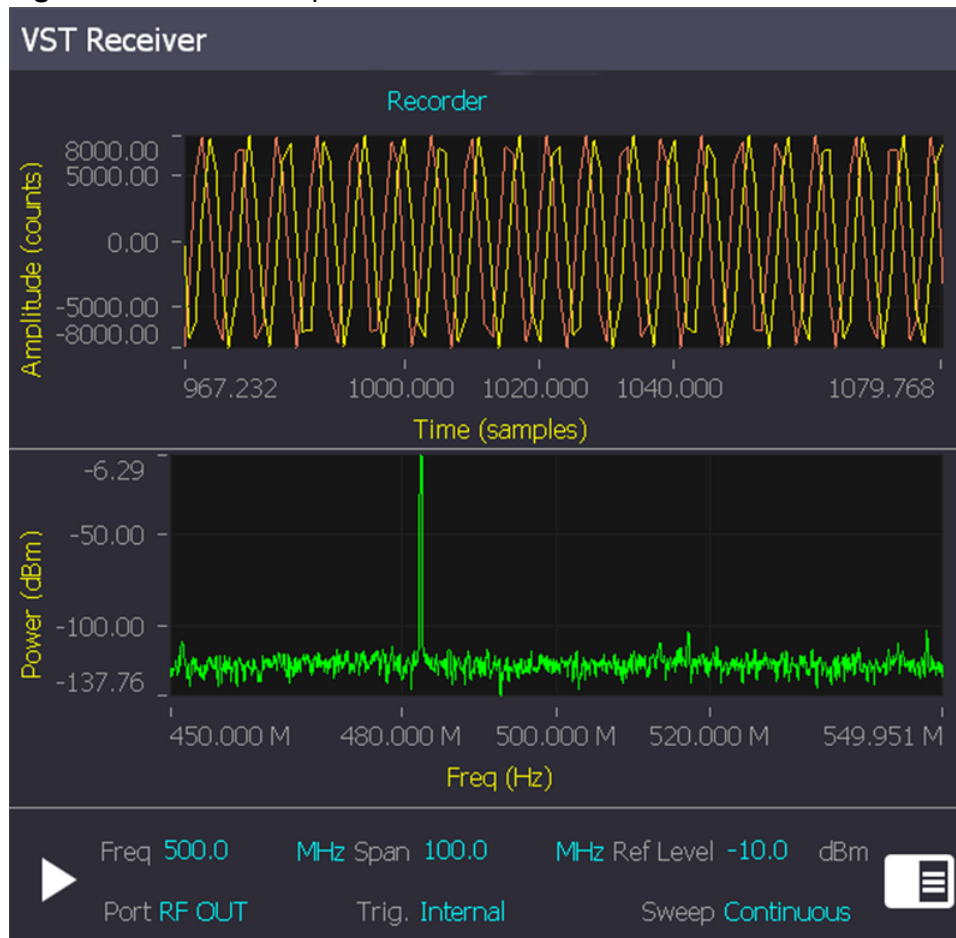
VST Receiver

Recorder

Amplitude (counts)

8000.00
5000.00
0.00
-5000.00
-8000.00

967.232 1000.000 1020.000 1040.000 1079.768

Time (samples)

Power (dBm)

-6.29
-50.00
-100.00
-137.76

450.000 M 480.000 M 500.000 M 520.000 M 549.951 M

Freq (Hz)

Freq 500.0 MHz Span 100.0 MHz Ref Level -10.0 dBm

Port RF OUT Trig. Internal Sweep Continuous